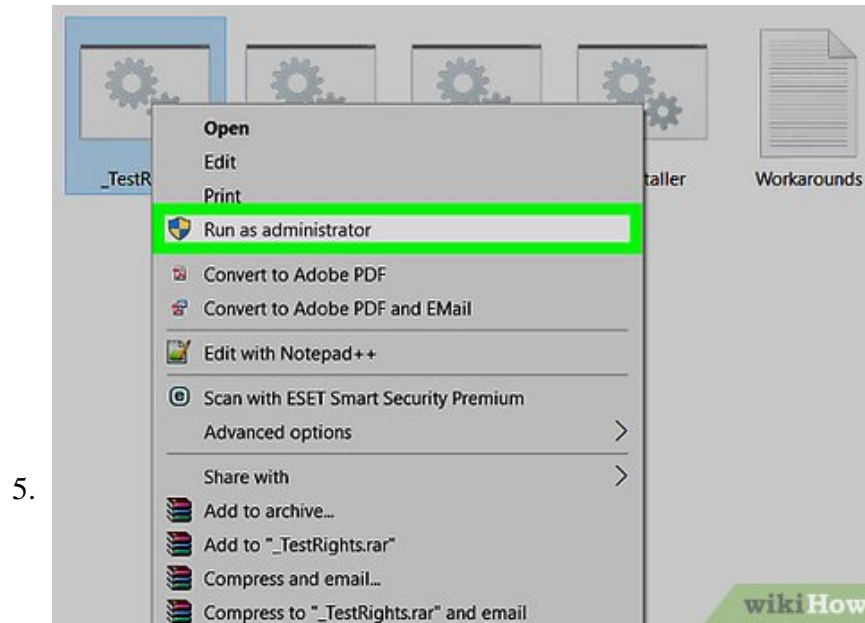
_TestR

taller

Workarounds

Open

Edit

Print

Run as administrator

Convert to Adobe PDF

Convert to Adobe PDF and EMail

Edit with Notepad++

Scan with ESET Smart Security Premium

Advanced options

Share with

Add to archive...

Add to "_TestRights.rar"

Compress and email...

Compress to "_TestRights.rar" and email

5.

wikiHow